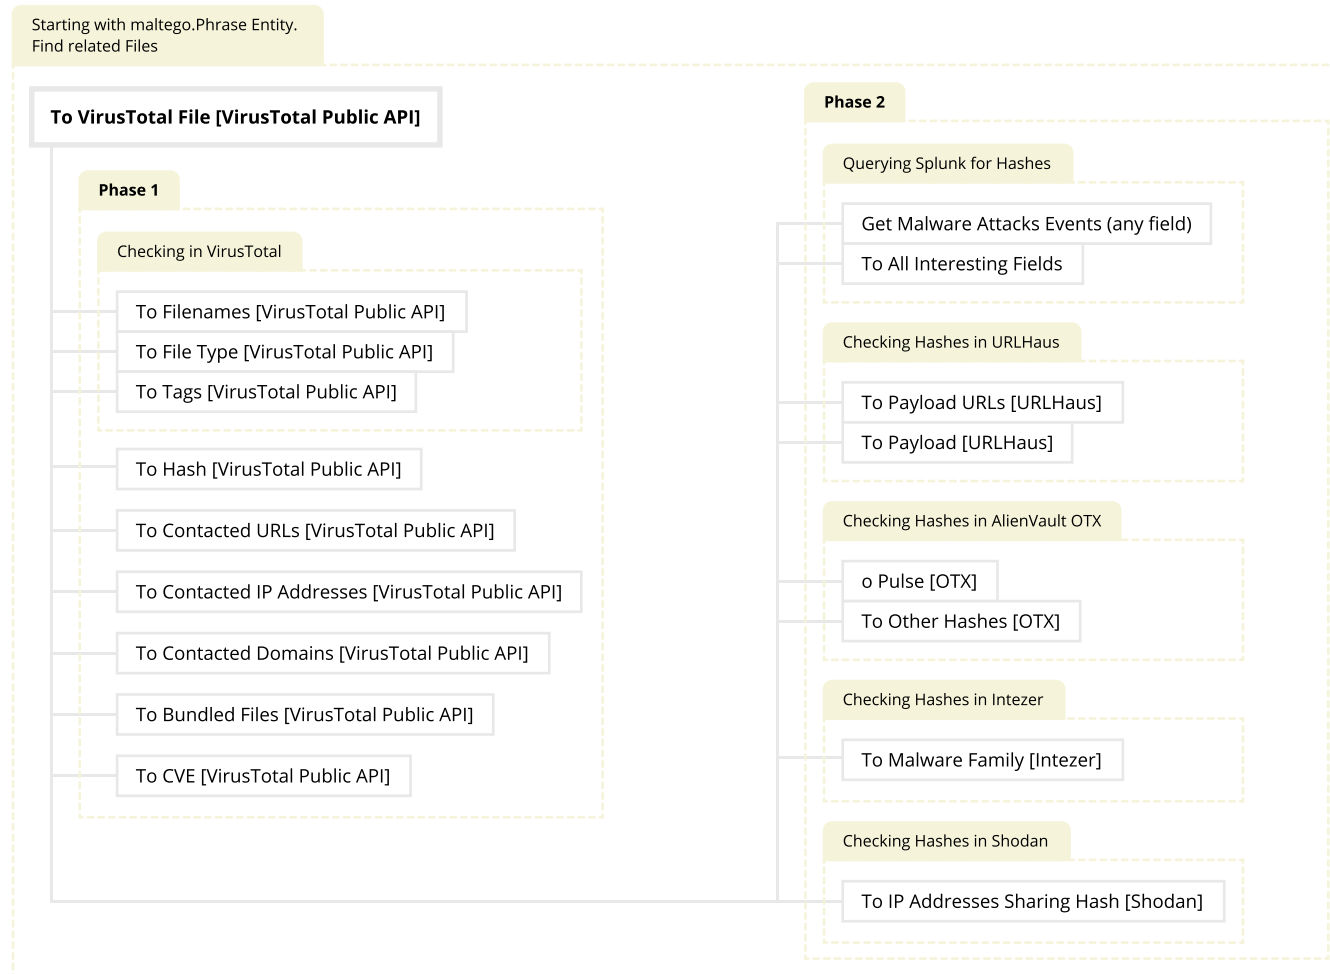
Starting with maltego.Phrase Entity.
Find related Files

To VirusTotal File [VirusTotal Public API]

Phase 1

Checking in VirusTotal

To Filenames [VirusTotal Public API]

To File Type [VirusTotal Public API]

To Tags [VirusTotal Public API]

To Hash [VirusTotal Public API]

To Contacted URLs [VirusTotal Public API]

To Contacted IP Addresses [VirusTotal Public API]

To Contacted Domains [VirusTotal Public API]

To Bundled Files [VirusTotal Public API]

To CVE [VirusTotal Public API]

Phase 2

Querying Splunk for Hashes

Get Malware Attacks Events (any field)

To All Interesting Fields

Checking Hashes in URLHaus

To Payload URLs [URLHaus]

To Payload [URLHaus]

Checking Hashes in AlienVault OTX

o Pulse [OTX]

To Other Hashes [OTX]

Checking Hashes in Intezer

To Malware Family [Intezer]

Checking Hashes in Shodan

To IP Addresses Sharing Hash [Shodan]